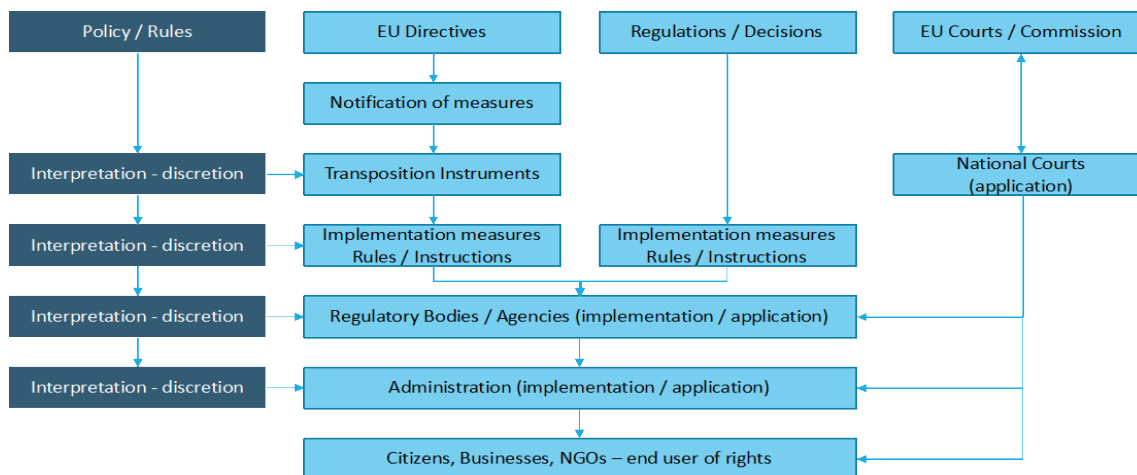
Policy / Rules

EU Directives

Regulations / Decisions

EU Courts / Commission

Notification of measures

Interpretation - discretion

Transposition Instruments

National Courts (application)

Interpretation - discretion

Implementation measures Rules / Instructions

Implementation measures Rules / Instructions

Interpretation - discretion

Regulatory Bodies / Agencies (implementation / application)

Interpretation - discretion

Administration (implementation / application)

Citizens, Businesses, NGOs – end user of rights